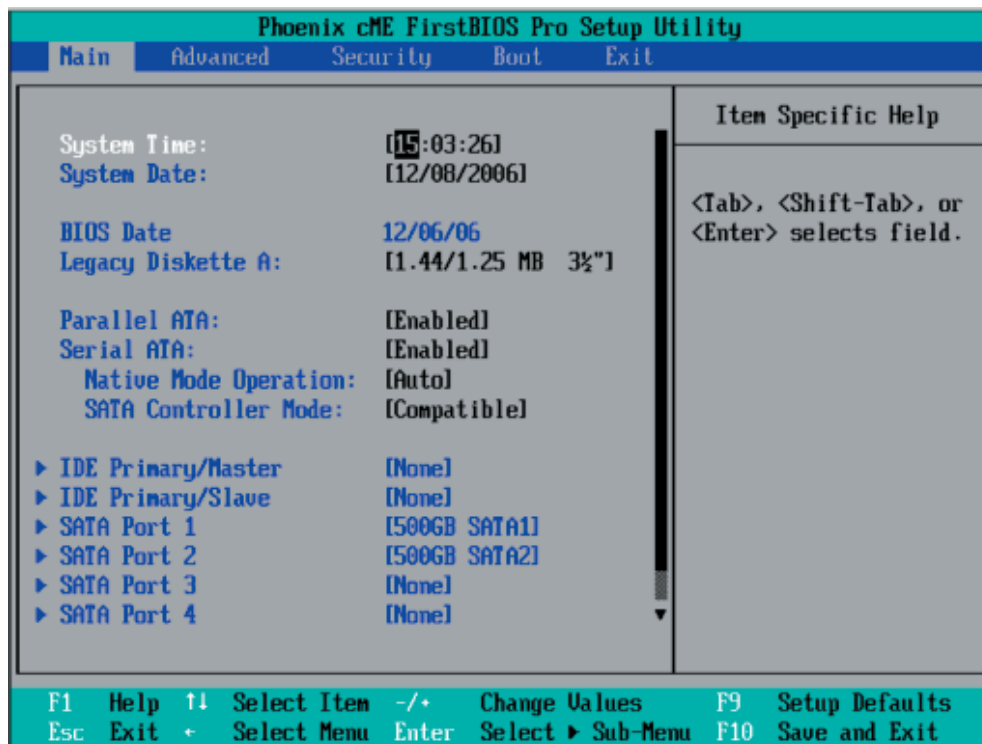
Phoenix cME FirstBIOS Pro Setup Utility

Main Advanced Security Boot Exit

System Time: [15:03:26]
System Date: [12/08/2006]

BIOS Date 12/06/06
Legacy Diskette A: [1.44/1.25 MB 3½"]

Parallel ATA: [Enabled]
Serial ATA: [Enabled]
Native Mode Operation: [Auto]
SATA Controller Mode: [Compatible]

▸ IDE Primary/Master [None]
▸ IDE Primary/Slave [None]
▸ SATA Port 1 [500GB SATA1]
▸ SATA Port 2 [500GB SATA2]
▸ SATA Port 3 [None]
▸ SATA Port 4 [None]

Item Specific Help

<Tab>, <Shift-Tab>, or <Enter> selects field.

F1 Help ↑↓ Select Item -/+ Change Values F9 Setup Defaults
Esc Exit ↔ Select Menu Enter Select ▸ Sub-Menu F10 Save and Exit